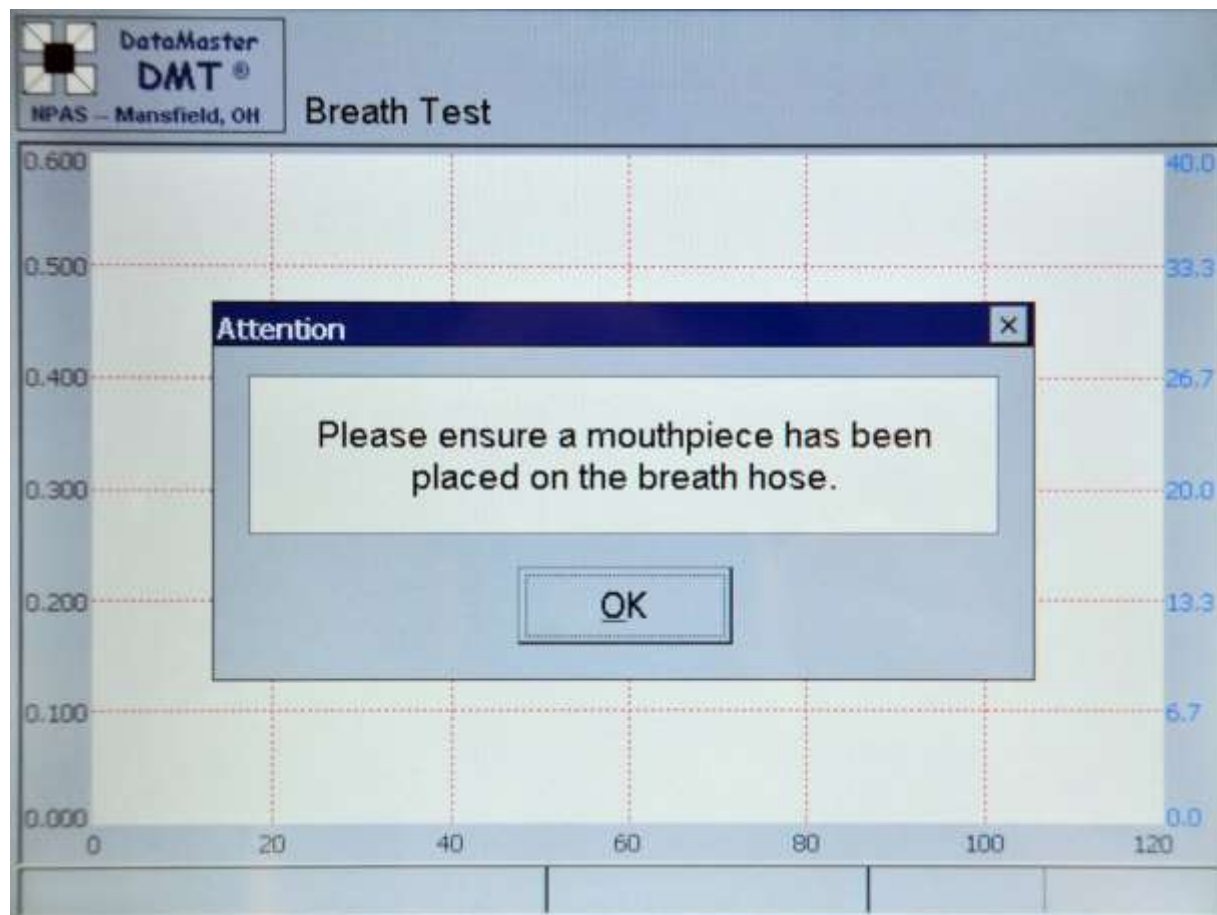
DataMaster
DMT ®
NPAS – Mansfield, OH

Breath Test

0.600
0.500
0.400
0.300
0.200
0.100
0.000

40.0
33.3
26.7
20.0
13.3
6.7
0.0

0
20
40
60
80
100
120

Attention

×

Please ensure a mouthpiece has been placed on the breath hose.

OK